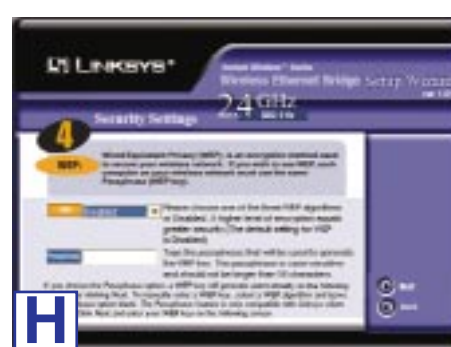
LINKSYS®

Wireless Ethernet Bridge Setup Wizard

2.4 GHz

Security Settings

4

WEP:

Wired Equivalent Privacy (WEP), is an encryption method used to secure your wireless network. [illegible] Passphrase (WEP key).

Disabled

Please choose one of the three WEP algorithms or Disabled. A higher level of encryption equals greater security. (The default setting for WEP is Disabled.)

Type the passphrase that will be used to generate the WEP key. This passphrase is case-sensitive and should not be longer than 16 characters.

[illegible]

H